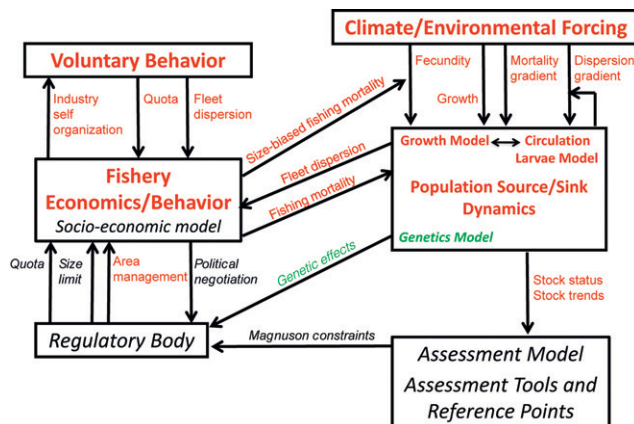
Voluntary Behavior

Climate/Environmental Forcing

Industry self organization

Quota

Fleet dispersion

Fecundity

Growth

Mortality gradient

Dispersion gradient

Size-biased fishing mortality

Fleet dispersion

Fishing mortality

Growth Model

Circulation Larvae Model

Fishery Economics/Behavior

Socio-economic model

Population Source/Sink Dynamics

Genetics Model

Genetic effects

Quota

Size limit

Area management

Political negotiation

Stock status

Stock trends

Regulatory Body

Magnuson constraints

Assessment Model

Assessment Tools and Reference Points